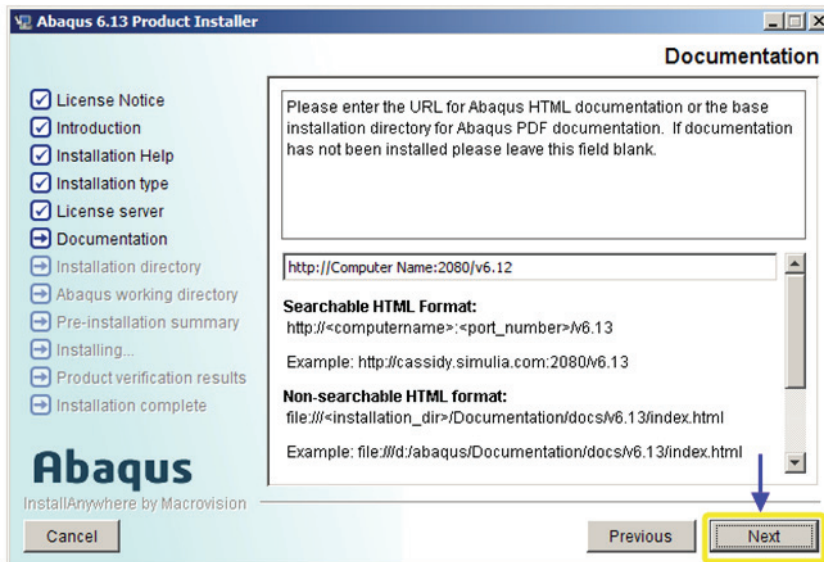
Abaqus 6.13 Product Installer

Documentation

License Notice
Introduction
Installation Help
Installation type
License server
Documentation
Installation directory
Abaqus working directory
Pre-installation summary
Installing...
Product verification results
Installation complete

Please enter the URL for Abaqus HTML documentation or the base installation directory for Abaqus PDF documentation. If documentation has not been installed please leave this field blank.

http://Computer Name:2080/v6.12

Searchable HTML Format:
http://<computername>:<port_number>/v6.13

Example: http://cassidy.simulia.com:2080/v6.13

Non-searchable HTML format:
file:///<installation_dir>/Documentation/docs/v6.13/index.html

Example: file:///d:/abaqus/Documentation/docs/v6.13/index.html

Abaqus
InstallAnywhere by Macrovision

Cancel

Previous

Next